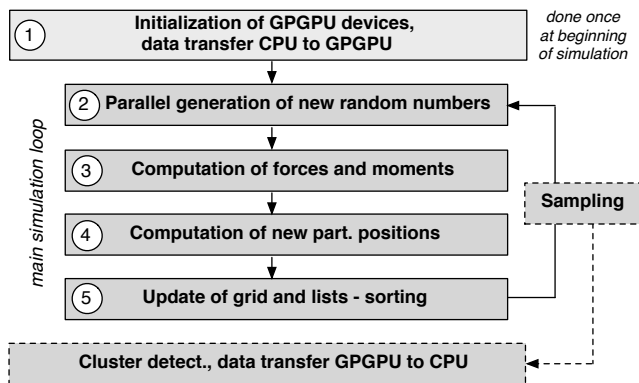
1 Initialization of GPGPU devices, data transfer CPU to GPGPU

done once at beginning of simulation

main simulation loop

2 Parallel generation of new random numbers

3 Computation of forces and moments

4 Computation of new part. positions

5 Update of grid and lists - sorting

Sampling

Cluster detect., data transfer GPGPU to CPU